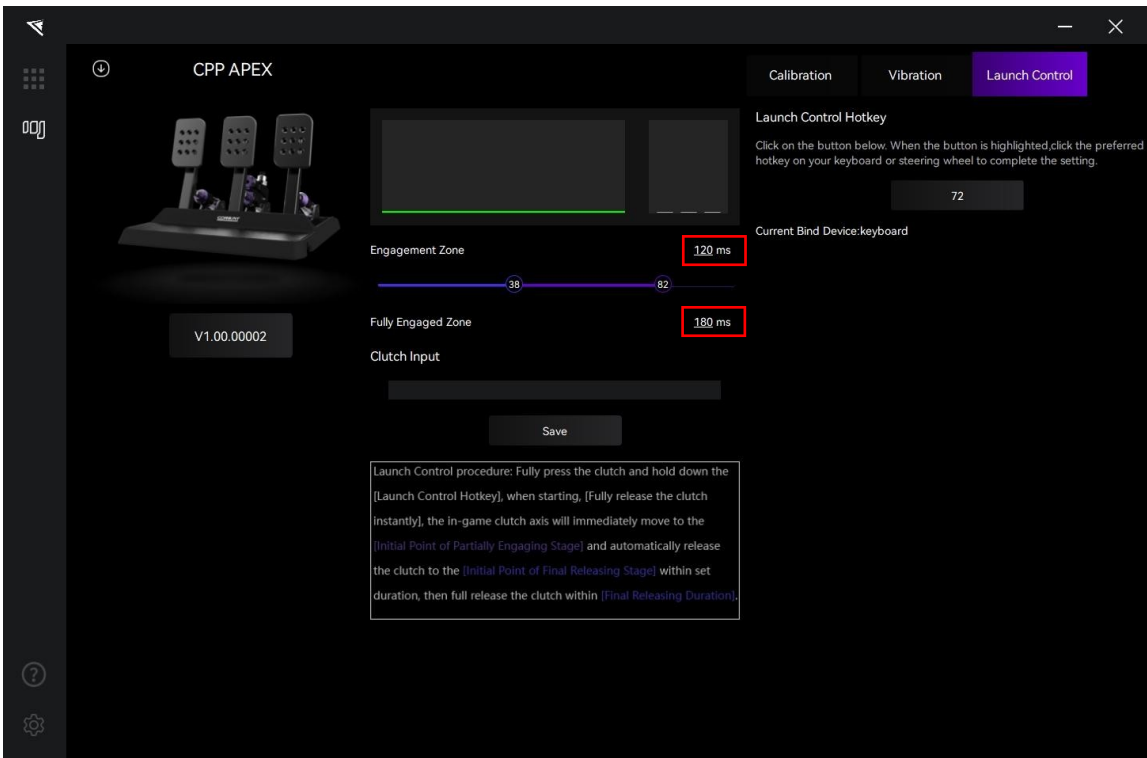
CPP APEX

V1.00.00002

Engagement Zone 120 ms

38 82

Fully Engaged Zone 180 ms

Clutch Input

Save

Launch Control procedure: Fully press the clutch and hold down the [Launch Control Hotkey], when starting, [Fully release the clutch instantly], the in-game clutch axis will immediately move to the [Initial Point of Partially Engaging Stage] and automatically release the clutch to the [Initial Point of Final Releasing Stage] within set duration, then full release the clutch within [Final Releasing Duration].

Calibration Vibration Launch Control

Launch Control Hotkey

Click on the button below. When the button is highlighted,click the preferred hotkey on your keyboard or steering wheel to complete the setting.

72

Current Bind Device:keyboard